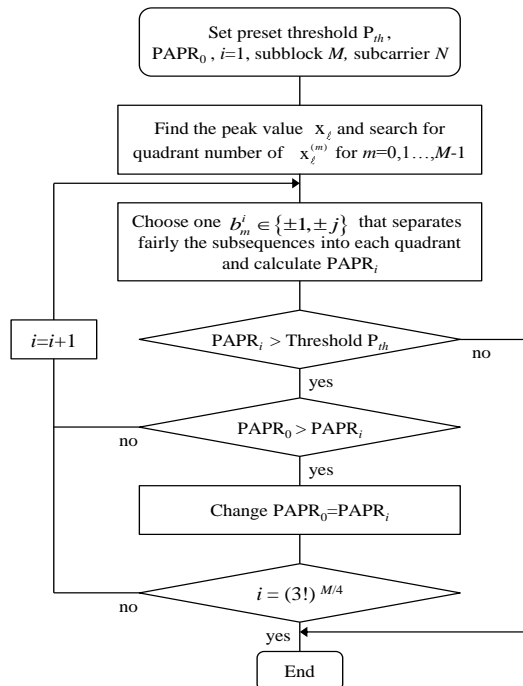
Set preset threshold $P_{th}$, $PAPR_0$, $i$=1, subblock $M$, subcarrier $N$

Find the peak value $x_{\ell}$ and search for quadrant number of $x_{\ell}^{(m)}$ for $m$=0,1…,$M$-1

Choose one $b_m^i \in \{\pm 1, \pm j\}$ that separates fairly the subsequences into each quadrant and calculate $PAPR_i$

$i$=$i$+1

$PAPR_i$ > Threshold $P_{th}$

no

yes

no

$PAPR_0 > PAPR_i$

yes

Change $PAPR_0$=$PAPR_i$

no

$i = (3!)^{M/4}$

yes

End